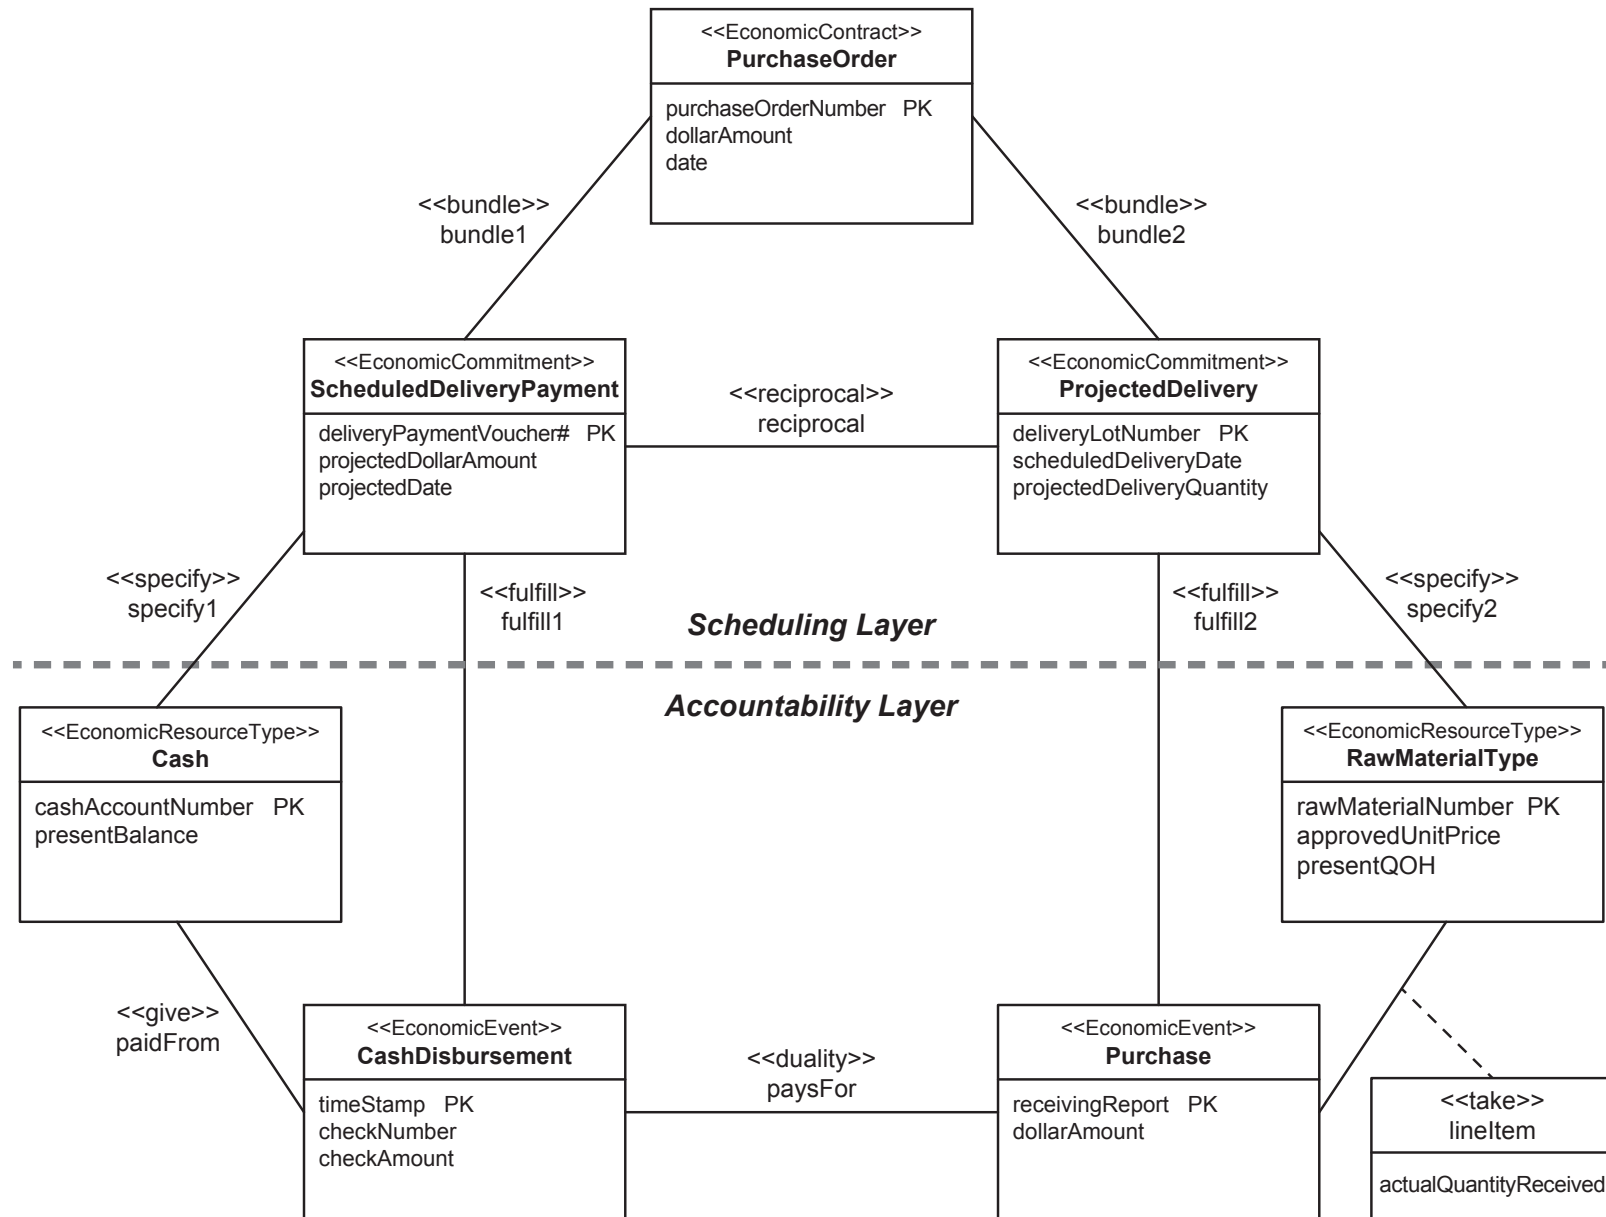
<<EconomicContract>>
**PurchaseOrder**
purchaseOrderNumber PK
dollarAmount
date

<<bundle>>
bundle1

<<bundle>>
bundle2

<<EconomicCommitment>>
**ScheduledDeliveryPayment**
deliveryPaymentVoucher# PK
projectedDollarAmount
projectedDate

<<reciprocal>>
reciprocal

<<EconomicCommitment>>
**ProjectedDelivery**
deliveryLotNumber PK
scheduledDeliveryDate
projectedDeliveryQuantity

<<specify>>
specify1

<<fulfill>>
fulfill1

*Scheduling Layer*

<<fulfill>>
fulfill2

<<specify>>
specify2

*Accountability Layer*

<<EconomicResourceType>>
**Cash**
cashAccountNumber PK
presentBalance

<<EconomicResourceType>>
**RawMaterialType**
rawMaterialNumber PK
approvedUnitPrice
presentQOH

<<give>>
paidFrom

<<EconomicEvent>>
**CashDisbursement**
timeStamp PK
checkNumber
checkAmount

<<duality>>
paysFor

<<EconomicEvent>>
**Purchase**
receivingReport PK
dollarAmount

<<take>>
lineItem
actualQuantityReceived